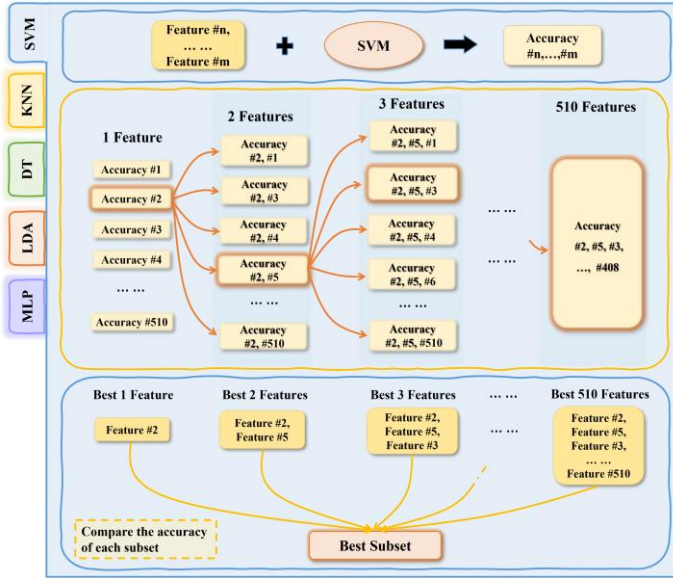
SVM

KNN

DT

LDA

MLP

Feature #n,
... ...
Feature #m

+

SVM

Accuracy
#n,…,#m

1 Feature

Accuracy #1

Accuracy #2

Accuracy #3

Accuracy #4

… …

Accuracy #510

2 Features

Accuracy
#2, #1

Accuracy
#2, #3

Accuracy
#2, #4

Accuracy
#2, #5

… …

Accuracy
#2, #510

3 Features

Accuracy
#2, #5, #1

Accuracy
#2, #5, #3

Accuracy
#2, #5, #4

Accuracy
#2, #5, #6

… …

Accuracy
#2, #5, #510

… …

… …

510 Features

Accuracy
#2, #5, #3,
…, #408

Best 1 Feature

Feature #2

Best 2 Features

Feature #2,
Feature #5

Best 3 Features

Feature #2,
Feature #5,
Feature #3

… …

… …

Best 510 Features

Feature #2,
Feature #5,
Feature #3,
… …
Feature #510

Compare the accuracy
of each subset

Best Subset